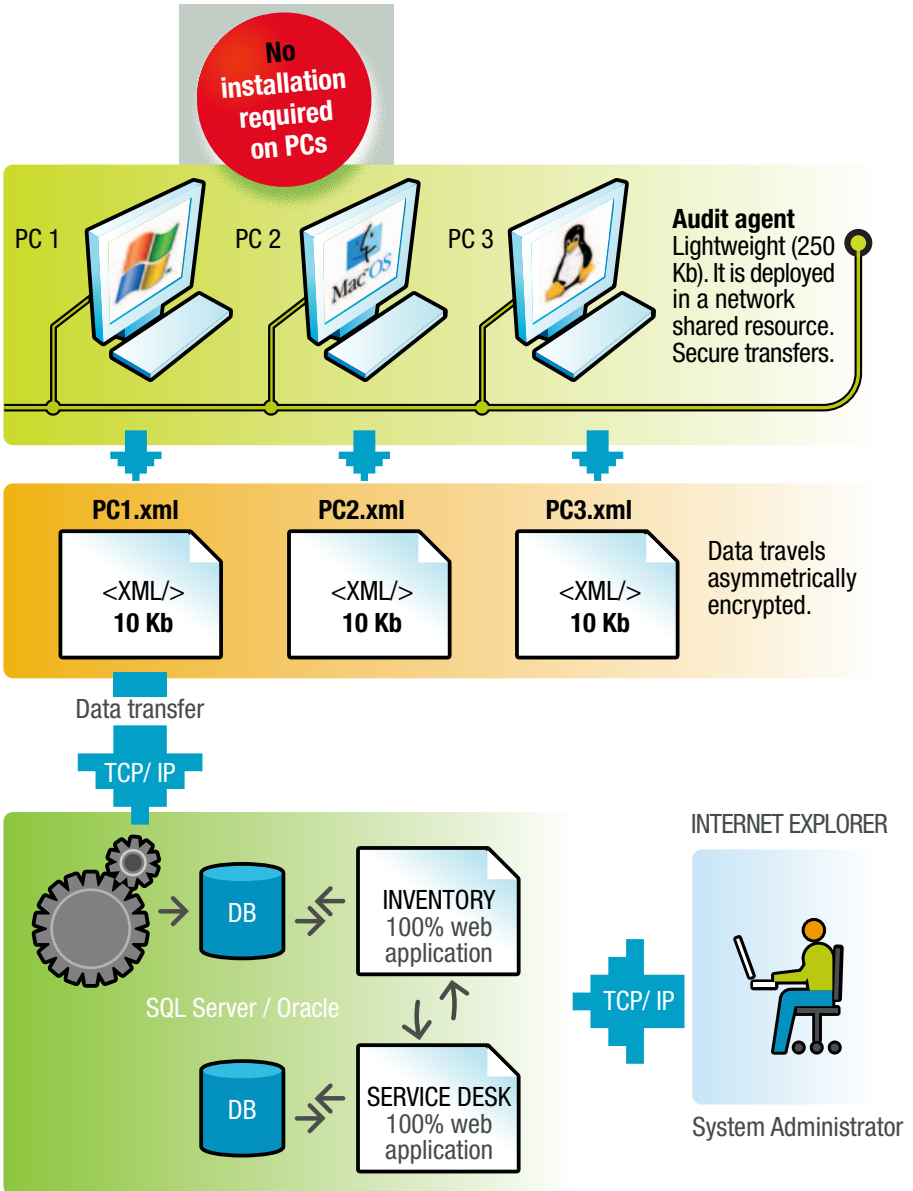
No installation required on PCs

PC 1

PC 2

Mac OS

PC 3

**Audit agent**
Lightweight (250 Kb). It is deployed in a network shared resource. Secure transfers.

**PC1.xml**
<XML/>
**10 Kb**

**PC2.xml**
<XML/>
**10 Kb**

**PC3.xml**
<XML/>
**10 Kb**

Data travels asymmetrically encrypted.

Data transfer

TCP/ IP

DB

INVENTORY
100% web application

SQL Server / Oracle

DB

SERVICE DESK
100% web application

TCP/ IP

INTERNET EXPLORER

System Administrator